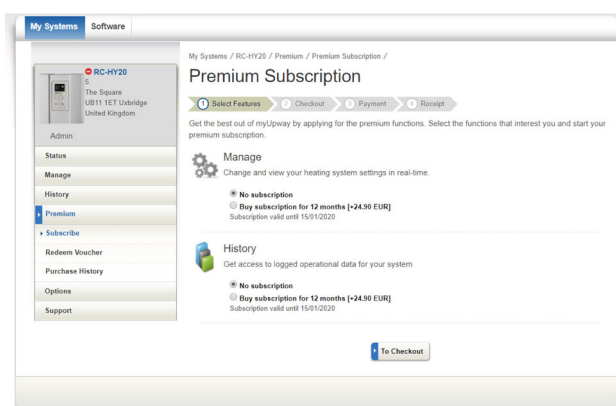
My Systems Software

RC-HY20
5
The Square
UB11 1ET Uxbridge
United Kingdom

Admin

Status
Manage
History
Premium
Subscribe
Redeem Voucher
Purchase History
Options
Support

My Systems / RC-HY20 / Premium / Premium Subscription /

Premium Subscription

1 Select Features 2 Checkout 3 Payment 4 Receipt

Get the best out of myUpway by applying for the premium functions. Select the functions that interest you and start your premium subscription.

Manage
Change and view your heating system settings in real-time.

No subscription
Buy subscription for 12 months [+24.90 EUR]
Subscription valid until 15/01/2020

History
Get access to logged operational data for your system

No subscription
Buy subscription for 12 months [+24.90 EUR]
Subscription valid until 15/01/2020

To Checkout